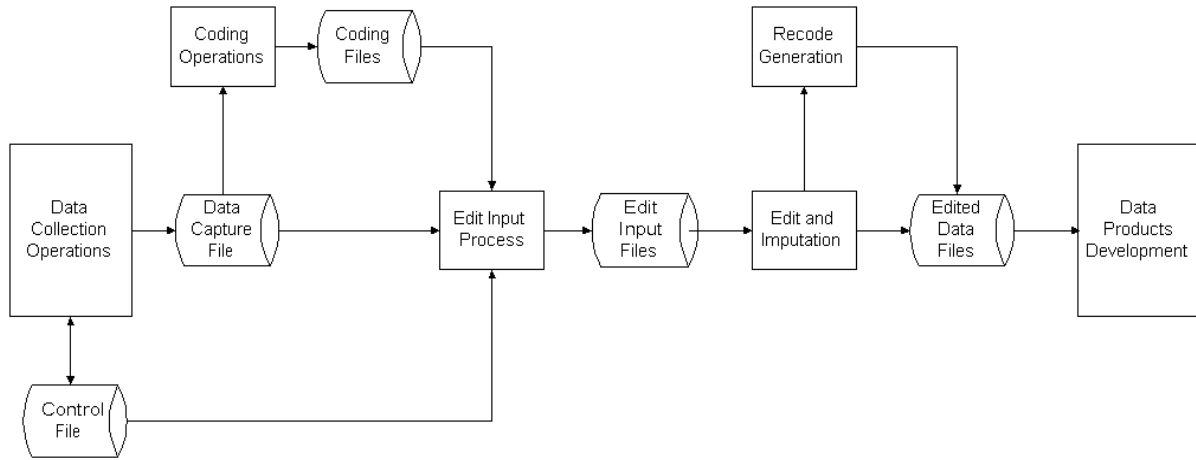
Coding Operations

Coding Files

Recode Generation

Data Collection Operations

Data Capture File

Edit Input Process

Edit Input Files

Edit and Imputation

Edited Data Files

Data Products Development

Control File